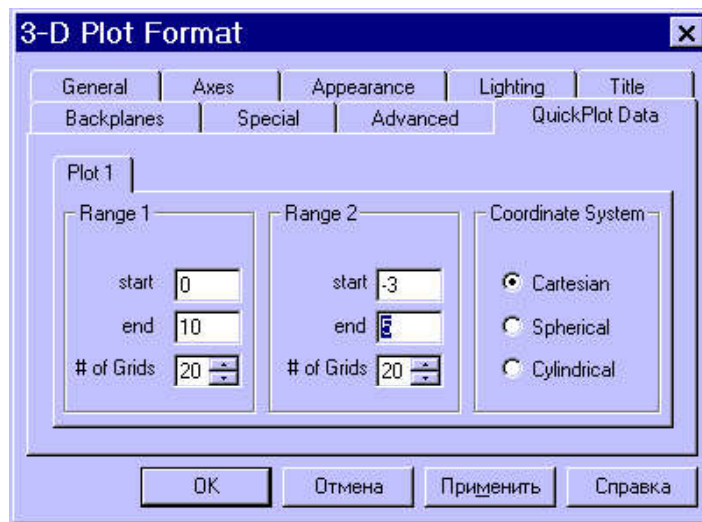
3-D Plot Format

General | Axes | Appearance | Lighting | Title
Backplanes | Special | Advanced | QuickPlot Data

Plot 1

Range 1
start 0
end 10
# of Grids 20

Range 2
start -3
end 5
# of Grids 20

Coordinate System
Cartesian
Spherical
Cylindrical

OK | Отмена | Применить | Справка